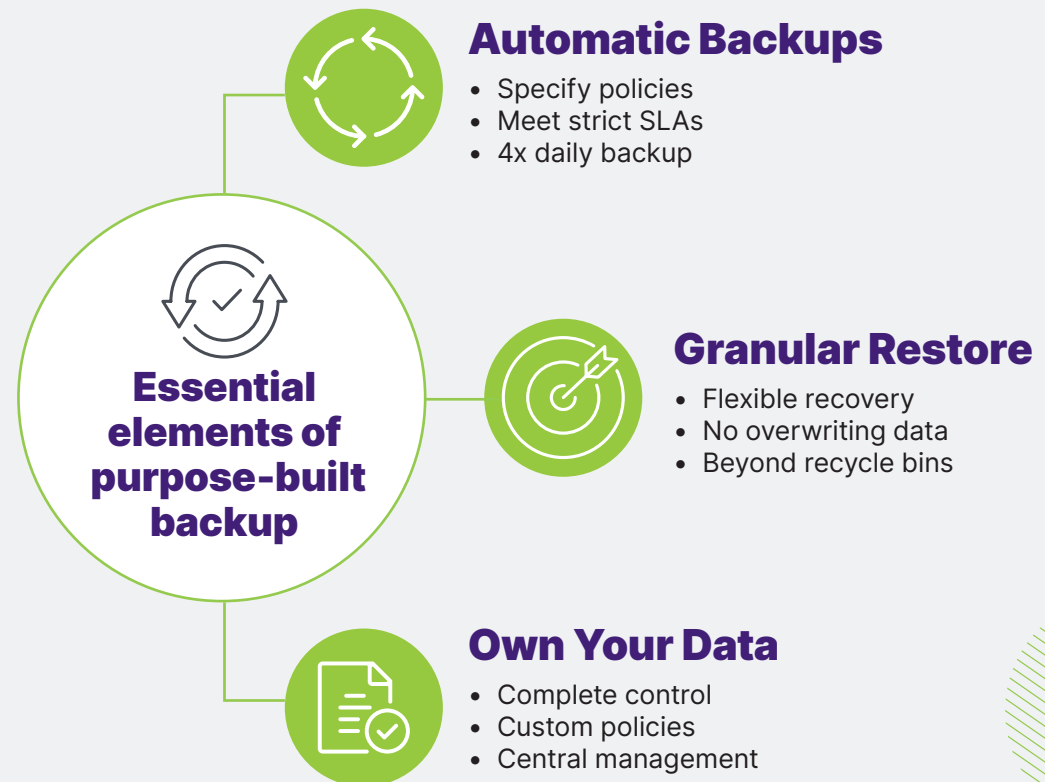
Automatic Backups
- Specify policies
- Meet strict SLAs
- 4x daily backup

Essential elements of purpose-built backup

Granular Restore
- Flexible recovery
- No overwriting data
- Beyond recycle bins

Own Your Data
- Complete control
- Custom policies
- Central management